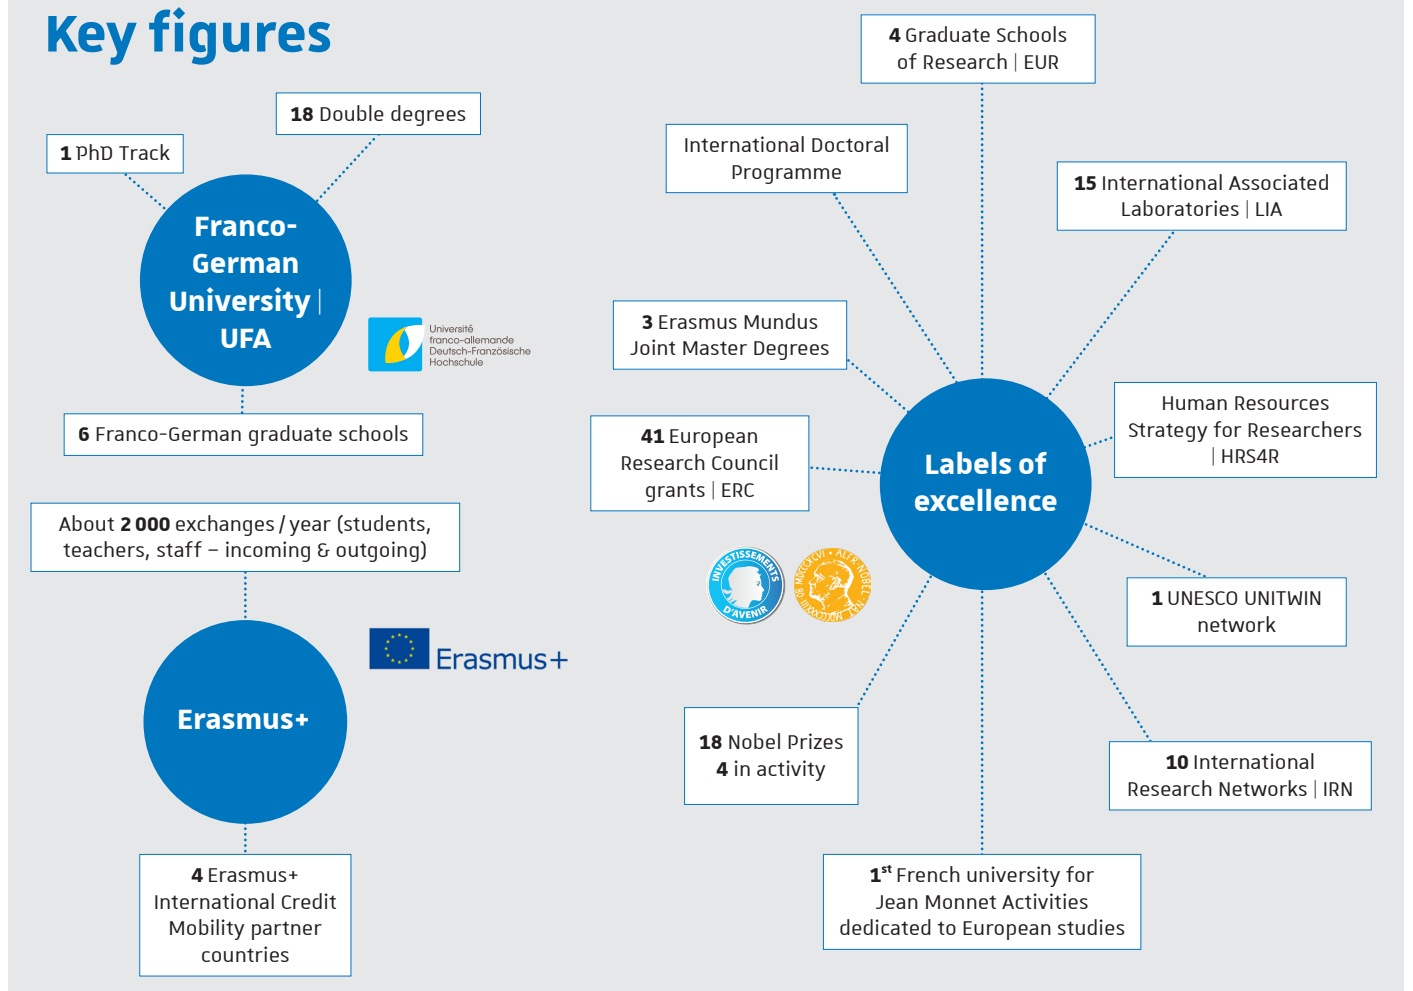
Key figures

1 PhD Track

18 Double degrees

Franco-German University | UFA

Université franco-allemande Deutsch-Französische Hochschule

6 Franco-German graduate schools

About 2 000 exchanges / year (students, teachers, staff – incoming & outgoing)

Erasmus+

Erasmus+

4 Erasmus+ International Credit Mobility partner countries

4 Graduate Schools of Research | EUR

International Doctoral Programme

15 International Associated Laboratories | LIA

3 Erasmus Mundus Joint Master Degrees

41 European Research Council grants | ERC

Labels of excellence

Human Resources Strategy for Researchers | HRS4R

INVESTISSEMENTS D'AVENIR

1 UNESCO UNITWIN network

18 Nobel Prizes
4 in activity

10 International Research Networks | IRN

1$^{st}$ French university for Jean Monnet Activities dedicated to European studies